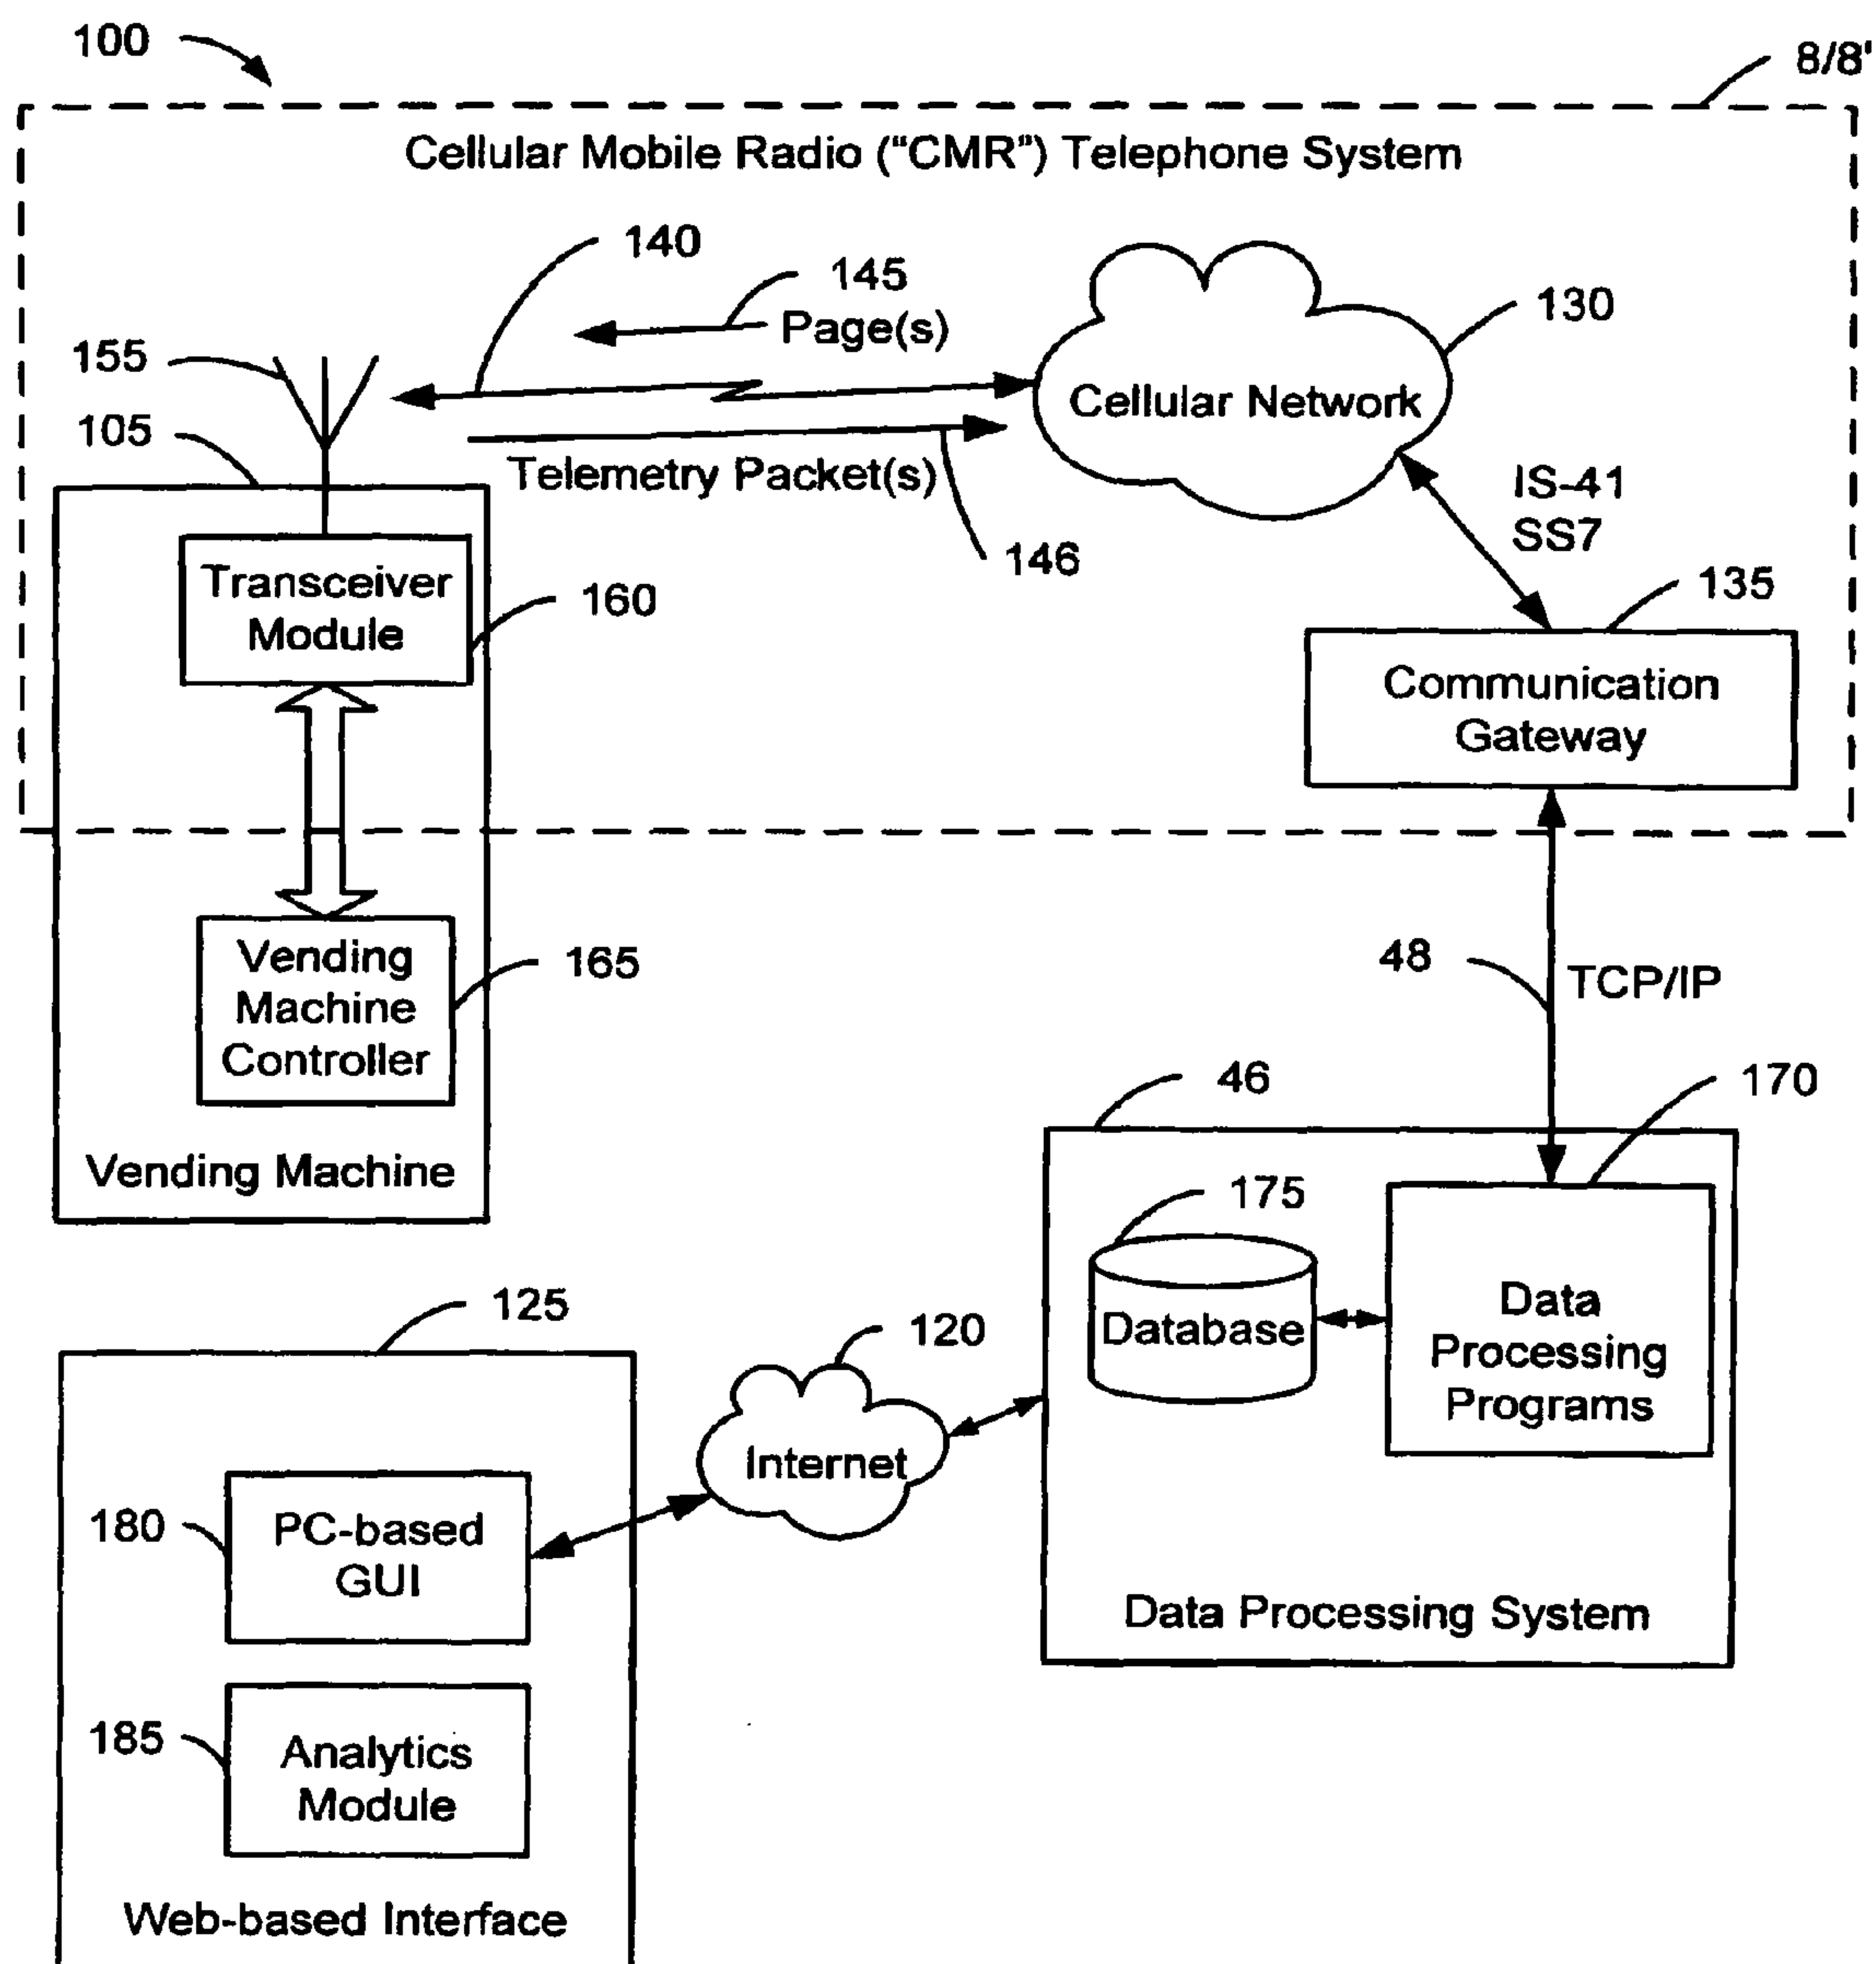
100

8/8'

Cellular Mobile Radio ("CMR") Telephone System

140

145
Page(s)

130

155

Cellular Network

105

Telemetry Packet(s)

IS-41
SS7

146

Transceiver Module

160

135

Communication Gateway

Vending Machine Controller

165

48

TCP/IP

46

170

Vending Machine

175

Database

Data Processing Programs

125

120

Internet

180

PC-based GUI

Data Processing System

185

Analytics Module

Web-based Interface